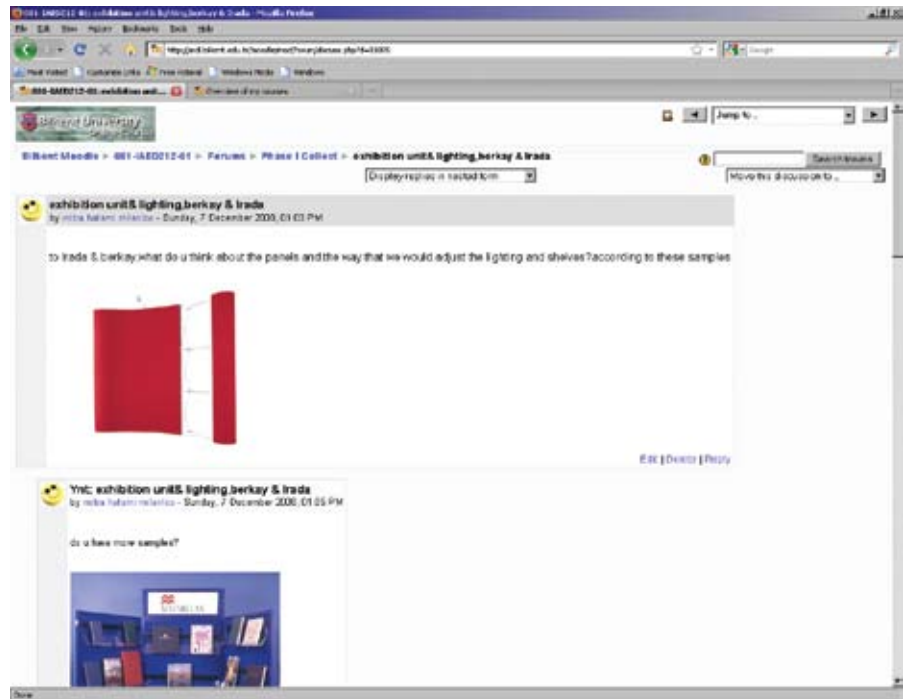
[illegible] exhibition unit& lighting,berkay & lrada - Mozilla Firefox
File Edit View History Bookmarks Tools Help
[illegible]
Most Visited Customize Links Free Hotmail Windows Media Windows
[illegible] Overview of my courses
Jump to...
Bilkent Moodle > 461-IAED212-01 > Forums > Phase I Collect > exhibition unit& lighting,berkay & lrada
Search forums
Display replies in nested form
Move this discussion to...
exhibition unit& lighting,berkay & lrada
by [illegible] - Sunday, 7 December 2008, 01:03 PM
to lrada & berkay what do u think about the panels and the way that we would adjust the lighting and shelves?according to these samples
Edit | Delete | Reply
Ynt: exhibition unit& lighting,berkay & lrada
by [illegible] - Sunday, 7 December 2008, 01:05 PM
do u have more samples?
Done